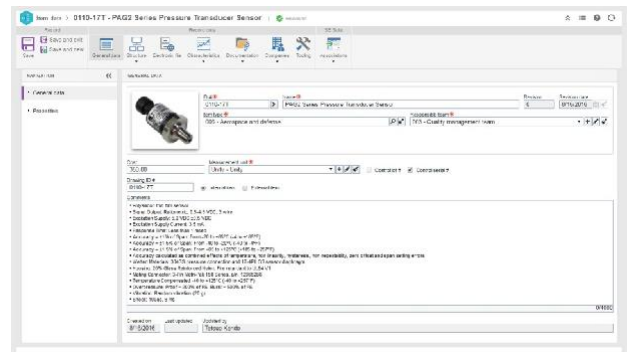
Item data > 0110-17T - PA G2 Series Pressure Transducer Sensor

Save | Save and edit | Save and new | General data | Structure | Electronic file | Characteristics | Documentation | Companies | Tooling | Applications

Navigation

General data

Properties

General data

0110-17T

PA G2 Series Pressure Transducer Sensor

Revision 1

003 - Aerospace and defense

SD - Quality management team

Unit

Units - Unity

Controlled

Drawing ID

0110-17T

Comments

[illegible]

0/4000

9/15/2016

Tatiana Kondo